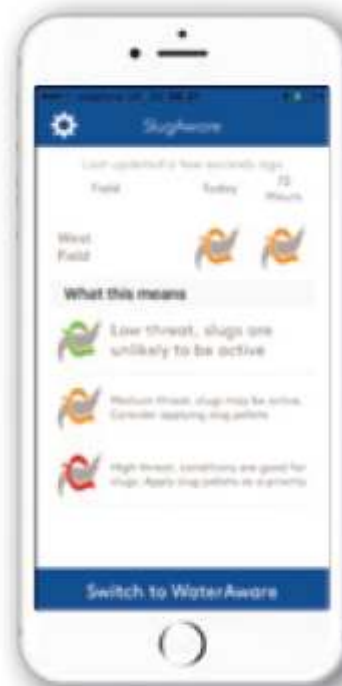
Slugaware

Last updated a few seconds ago

Field

Today

72 Hours

West Field

What this means

Low threat, slugs are unlikely to be active

Medium threat, slugs may be active. Consider applying slug pellets

High threat, conditions are good for slugs. Apply slug pellets as a priority

Switch to WaterAware